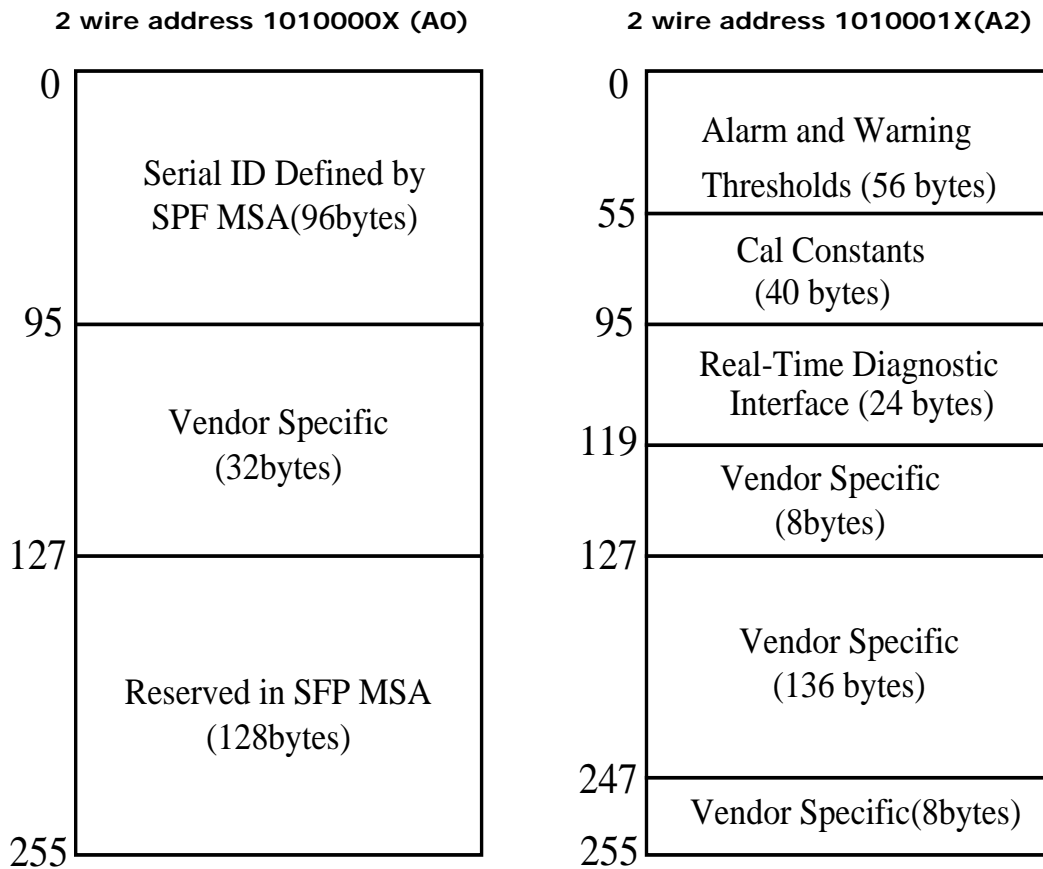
2 wire address 1010000X (A0)

0

Serial ID Defined by SPF MSA(96bytes)

95

Vendor Specific (32bytes)

127

Reserved in SFP MSA (128bytes)

255

2 wire address 1010001X(A2)

0

Alarm and Warning Thresholds (56 bytes)

55

Cal Constants (40 bytes)

95

Real-Time Diagnostic Interface (24 bytes)

119

Vendor Specific (8bytes)

127

Vendor Specific (136 bytes)

247

Vendor Specific(8bytes)

255